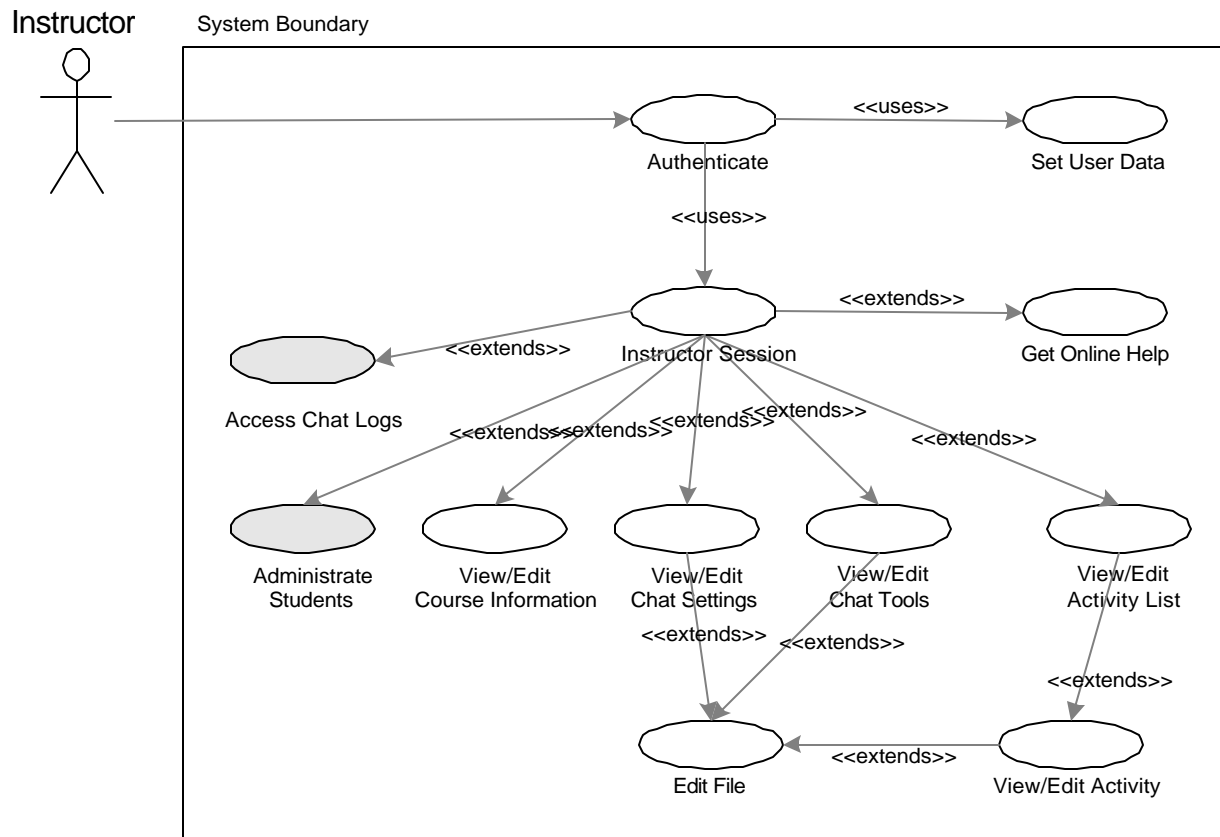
Instructor

System Boundary

<<uses>>

Authenticate

Set User Data

<<uses>>

<<extends>>

<<extends>>

Instructor Session

Get Online Help

Access Chat Logs

<<extends>> <<extends>> <<extends>> <<extends>>

<<extends>>

Administrate Students

View/Edit Course Information

View/Edit Chat Settings

View/Edit Chat Tools

View/Edit Activity List

<<extends>>

<<extends>>

<<extends>>

Edit File

<<extends>>

View/Edit Activity